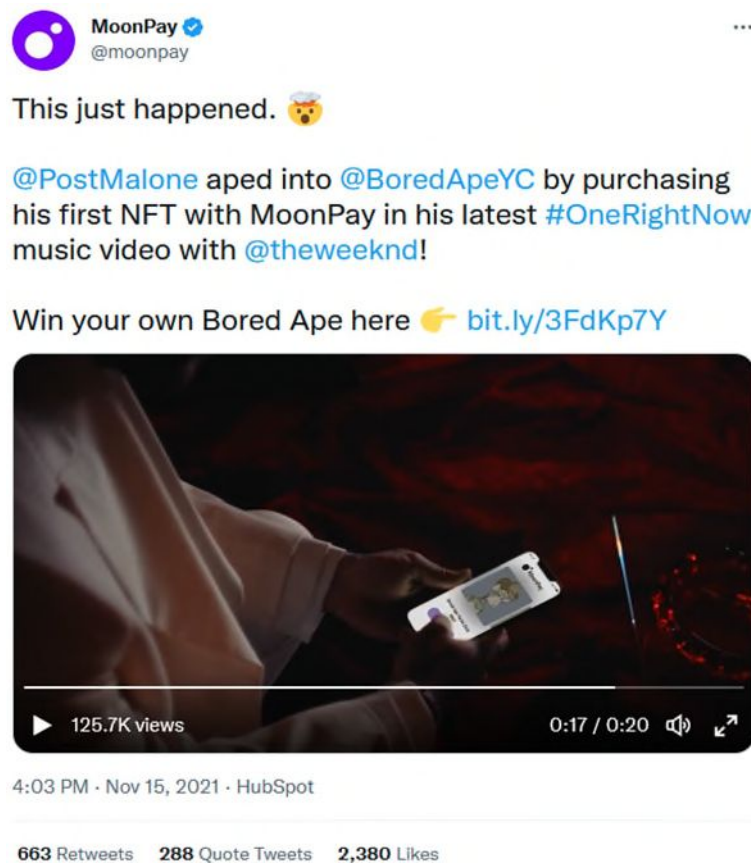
MoonPay
@moonpay

This just happened. 🤯

@PostMalone aped into @BoredApeYC by purchasing his first NFT with MoonPay in his latest #OneRightNow music video with @theweeknd!

Win your own Bored Ape here 👉 bit.ly/3FdKp7Y

125.7K views

0:17 / 0:20

4:03 PM · Nov 15, 2021 · HubSpot

663 Retweets 288 Quote Tweets 2,380 Likes